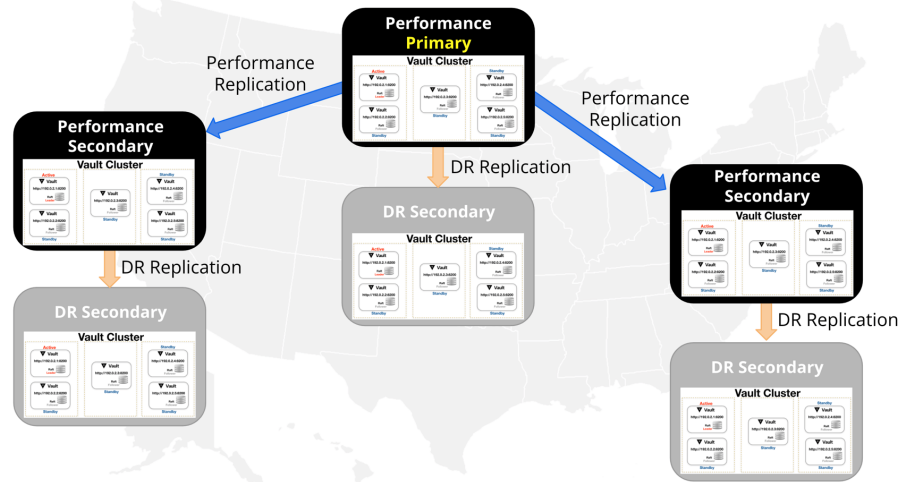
Performance Primary

Vault Cluster

Active
Vault

Standby
Vault

Vault

Standby
Vault

Vault

Standby

Standby

Performance Replication

Performance Replication

DR Replication

Performance Secondary

Vault Cluster

Active
Vault

Vault

Standby

Vault

Standby
Vault

Vault

Standby

Standby

DR Secondary

Vault Cluster

Active
Vault

Vault

Standby
Vault

Vault

Standby

Standby

Standby

Performance Secondary

Vault Cluster

Active
Vault

Vault

Standby
Vault

Vault

Standby

Standby

Standby

DR Replication

DR Replication

DR Secondary

Vault Cluster

Active
Vault

Vault

Standby
Vault

Vault

Standby

Standby

Standby

DR Secondary

Vault Cluster

Active
Vault

Vault

Standby
Vault

Vault

Standby

Standby

Standby